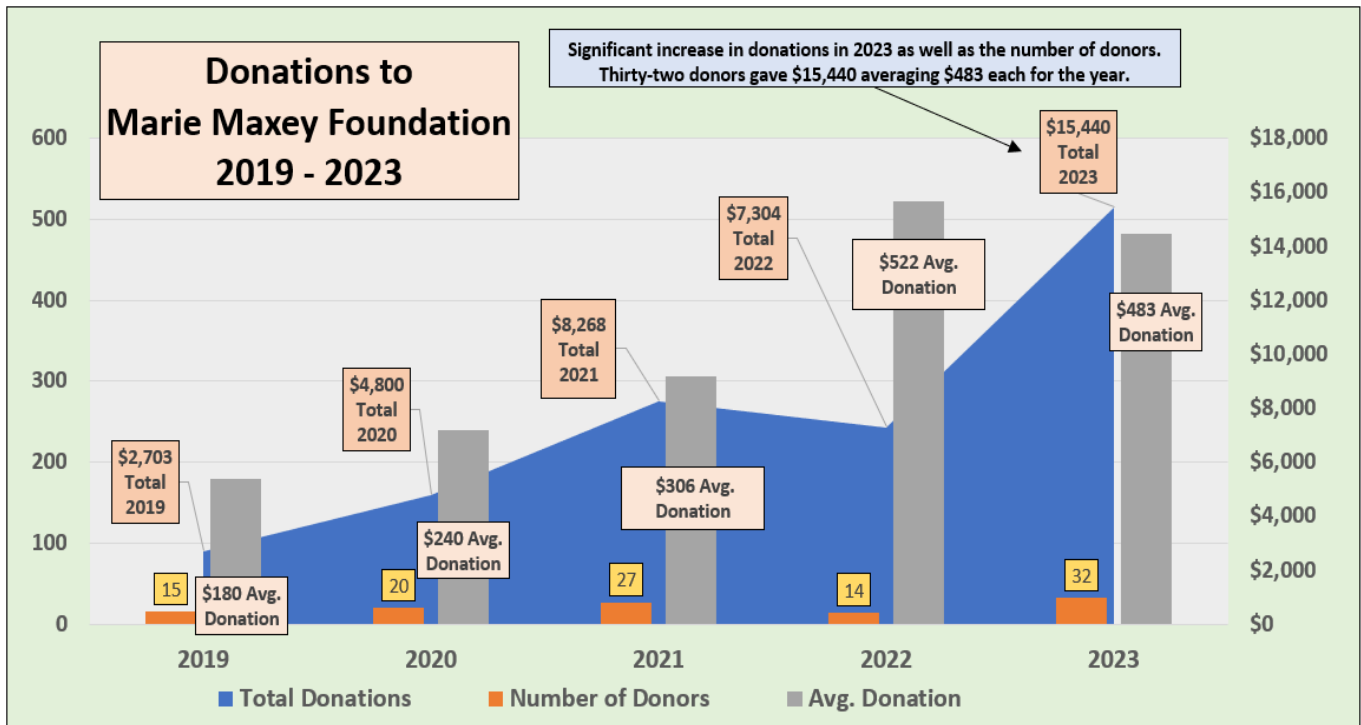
Donations to
Marie Maxey Foundation
2019 - 2023

Significant increase in donations in 2023 as well as the number of donors. Thirty-two donors gave $15,440 averaging $483 each for the year.

600
500
400
300
200
100
0

$18,000
$16,000
$14,000
$12,000
$10,000
$8,000
$6,000
$4,000
$2,000
$0

$2,703 Total 2019
15
$180 Avg. Donation

$4,800 Total 2020
20
$240 Avg. Donation

$8,268 Total 2021
27
$306 Avg. Donation

$7,304 Total 2022
14
$522 Avg. Donation

$15,440 Total 2023
32
$483 Avg. Donation

2019
2020
2021
2022
2023

Total Donations
Number of Donors
Avg. Donation